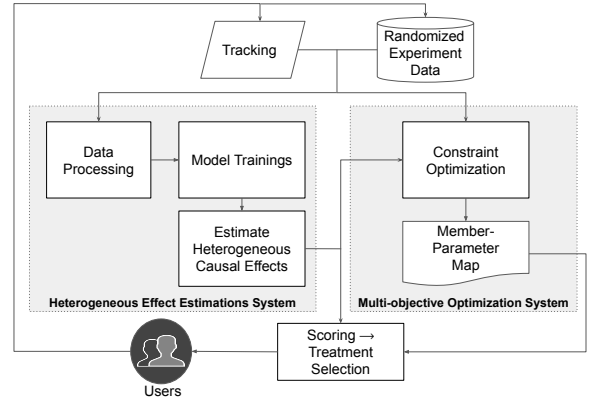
Tracking

Randomized Experiment Data

Data Processing

Model Trainings

Estimate Heterogeneous Causal Effects

Heterogeneous Effect Estimations System

Constraint Optimization

Member-Parameter Map

Multi-objective Optimization System

Scoring → Treatment Selection

Users